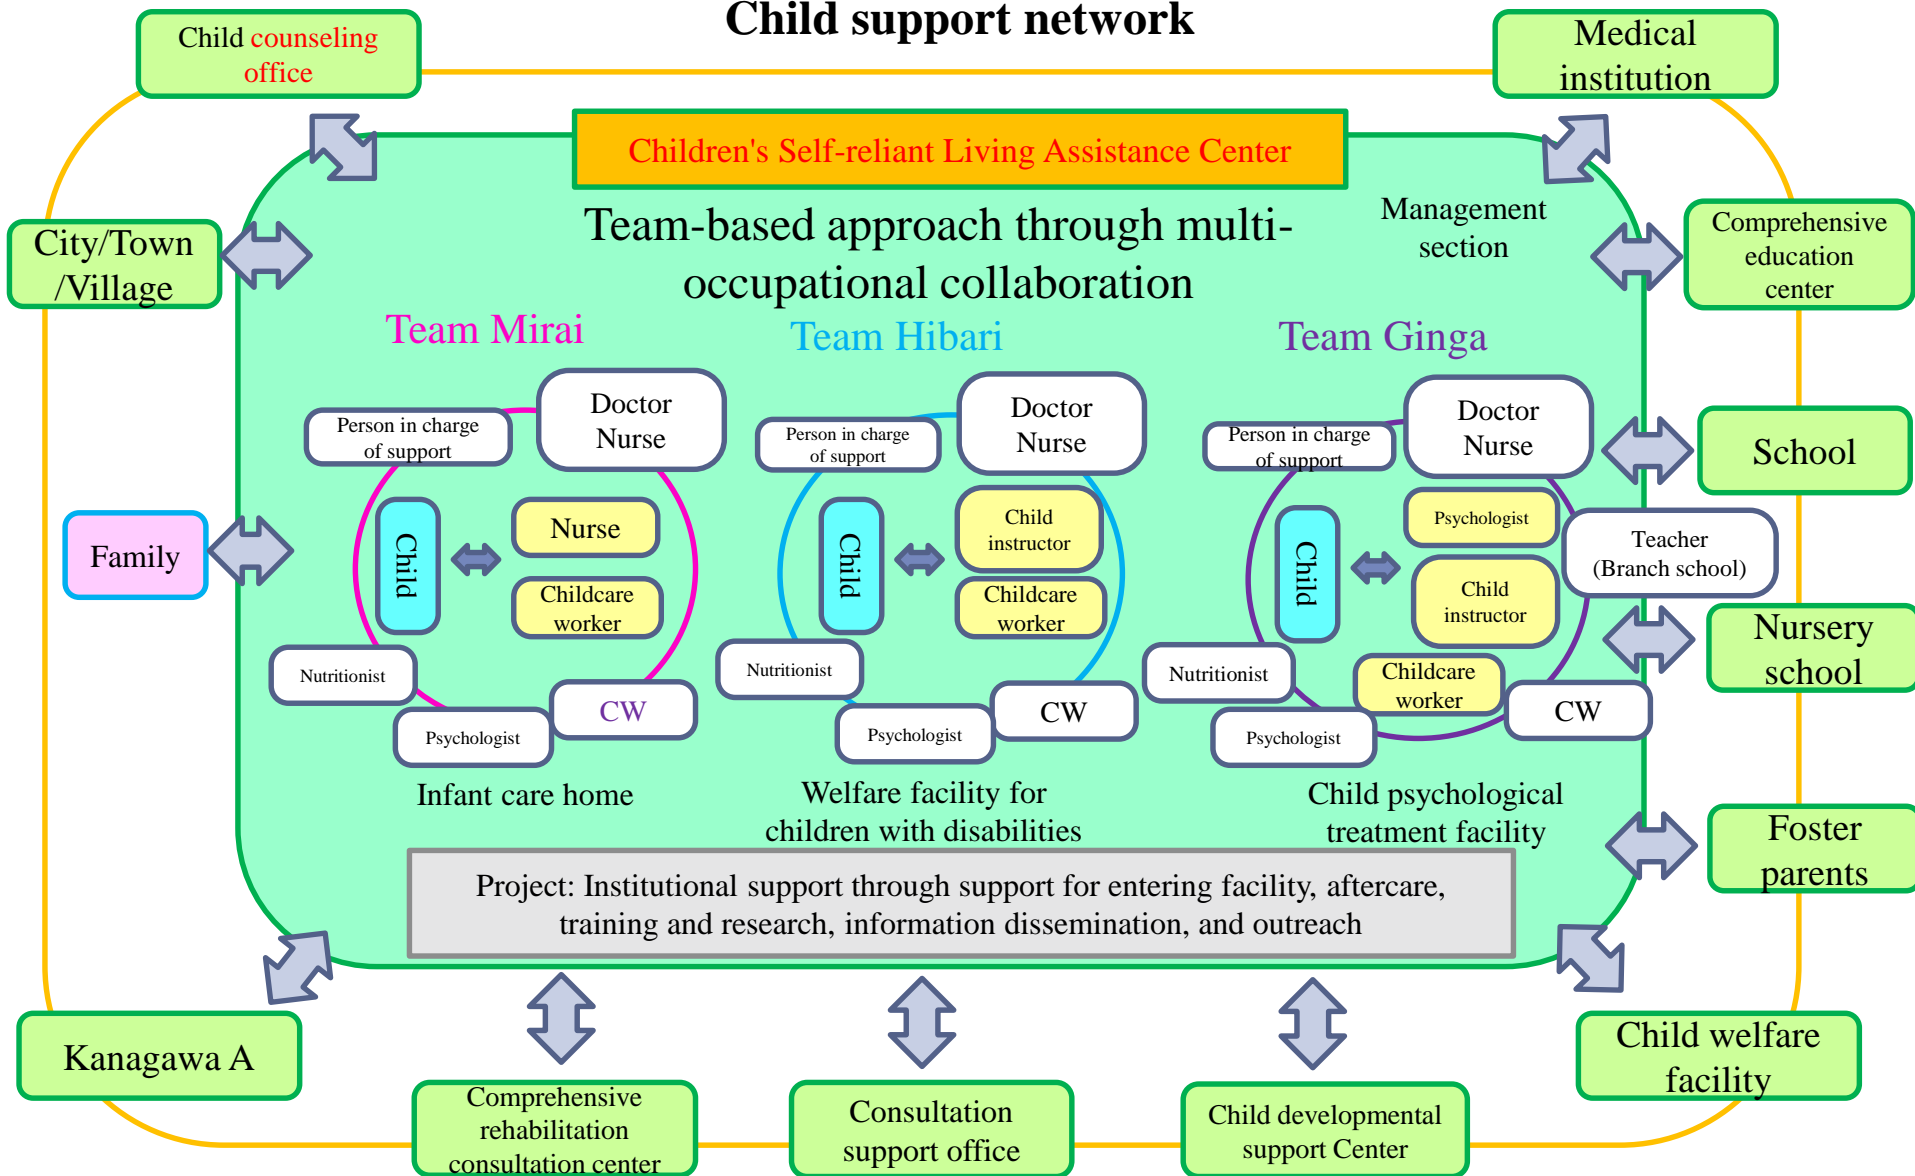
Child support network

Child counseling office

Medical institution

Children's Self-reliant Living Assistance Center

City/Town /Village

Team-based approach through multi-occupational collaboration

Management section

Comprehensive education center

Team Mirai

Team Hibari

Team Ginga

Person in charge of support

Doctor Nurse

Child

Nurse

Childcare worker

Nutritionist

Psychologist

CW

Infant care home

Person in charge of support

Doctor Nurse

Child

Child instructor

Childcare worker

Nutritionist

Psychologist

CW

Welfare facility for children with disabilities

Person in charge of support

Doctor Nurse

Child

Psychologist

Child instructor

Childcare worker

Nutritionist

Psychologist

CW

Teacher (Branch school)

Child psychological treatment facility

Family

School

Nursery school

Foster parents

Project: Institutional support through support for entering facility, aftercare, training and research, information dissemination, and outreach

Kanagawa A

Comprehensive rehabilitation consultation center

Consultation support office

Child developmental support Center

Child welfare facility